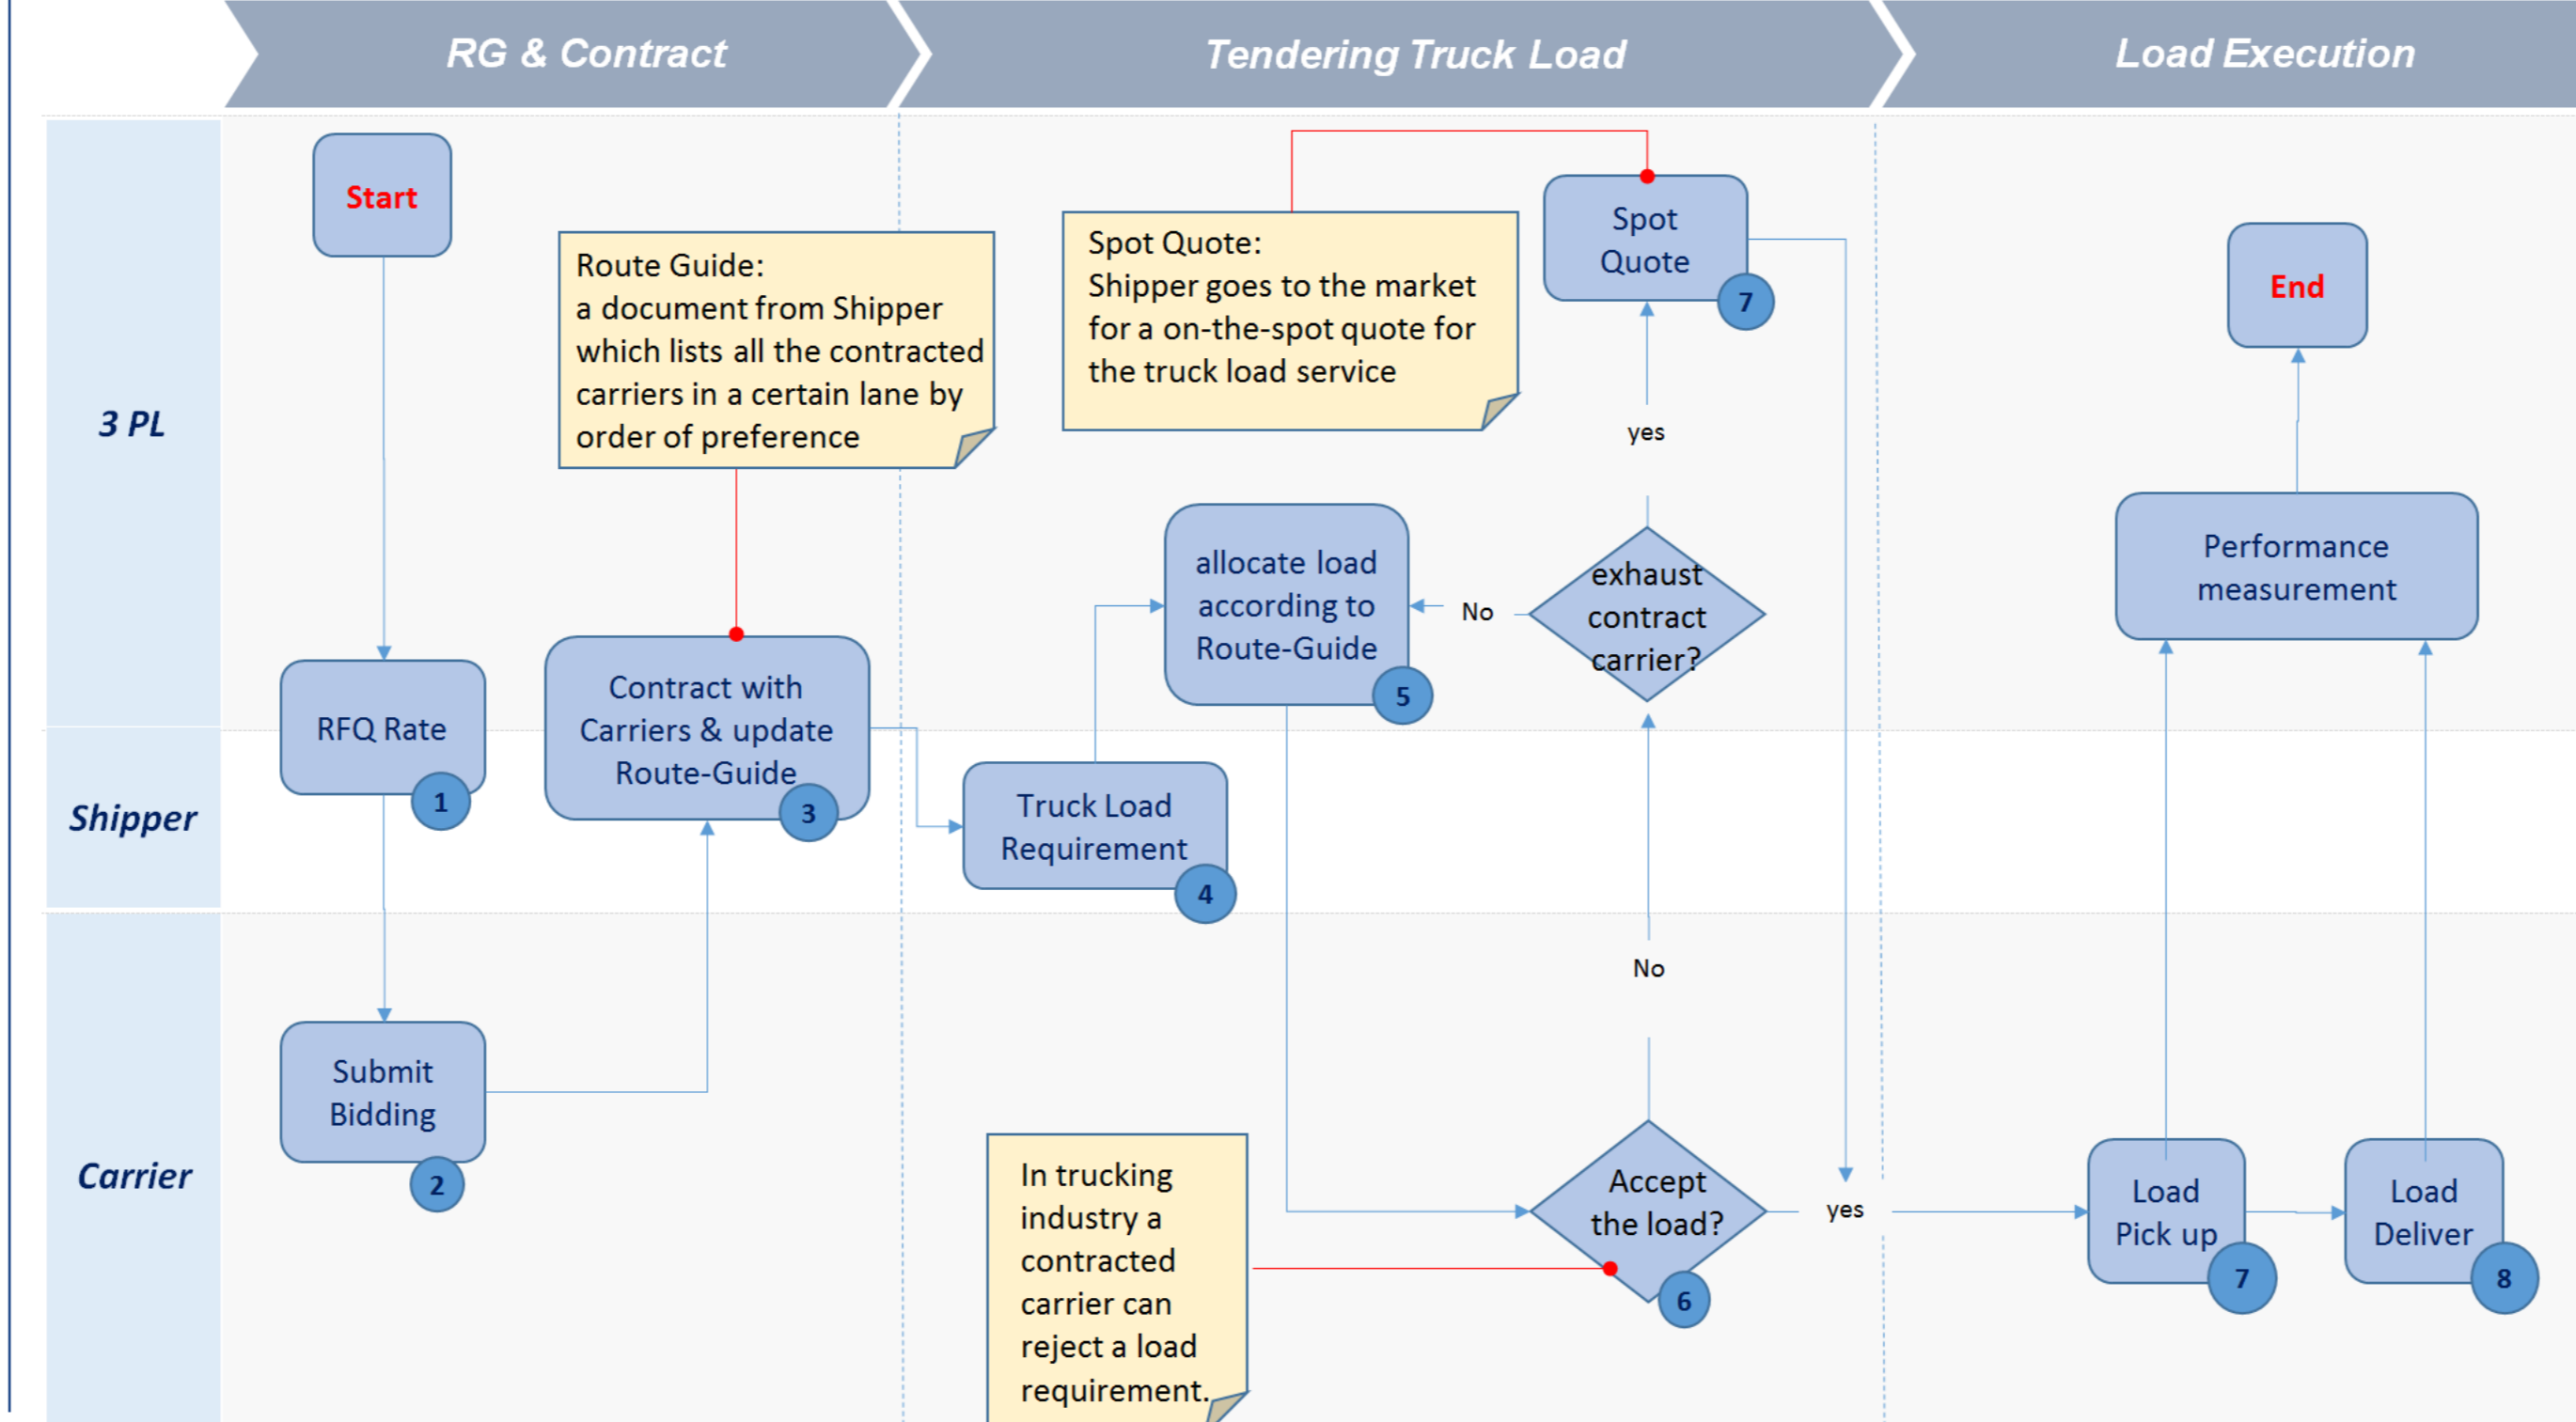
RG & Contract

Tendering Truck Load

Load Execution

3 PL

Shipper

Carrier

Start

Route Guide:
a document from Shipper which lists all the contracted carriers in a certain lane by order of preference

Spot Quote:
Shipper goes to the market for a on-the-spot quote for the truck load service

Spot Quote
7

End

yes

allocate load according to Route-Guide
5

No

exhaust contract carrier?

Performance measurement

RFQ Rate
1

Contract with Carriers & update Route-Guide
3

Truck Load Requirement
4

No

Submit Bidding
2

In trucking industry a contracted carrier can reject a load requirement.

Accept the load?
6

yes

Load Pick up
7

Load Deliver
8